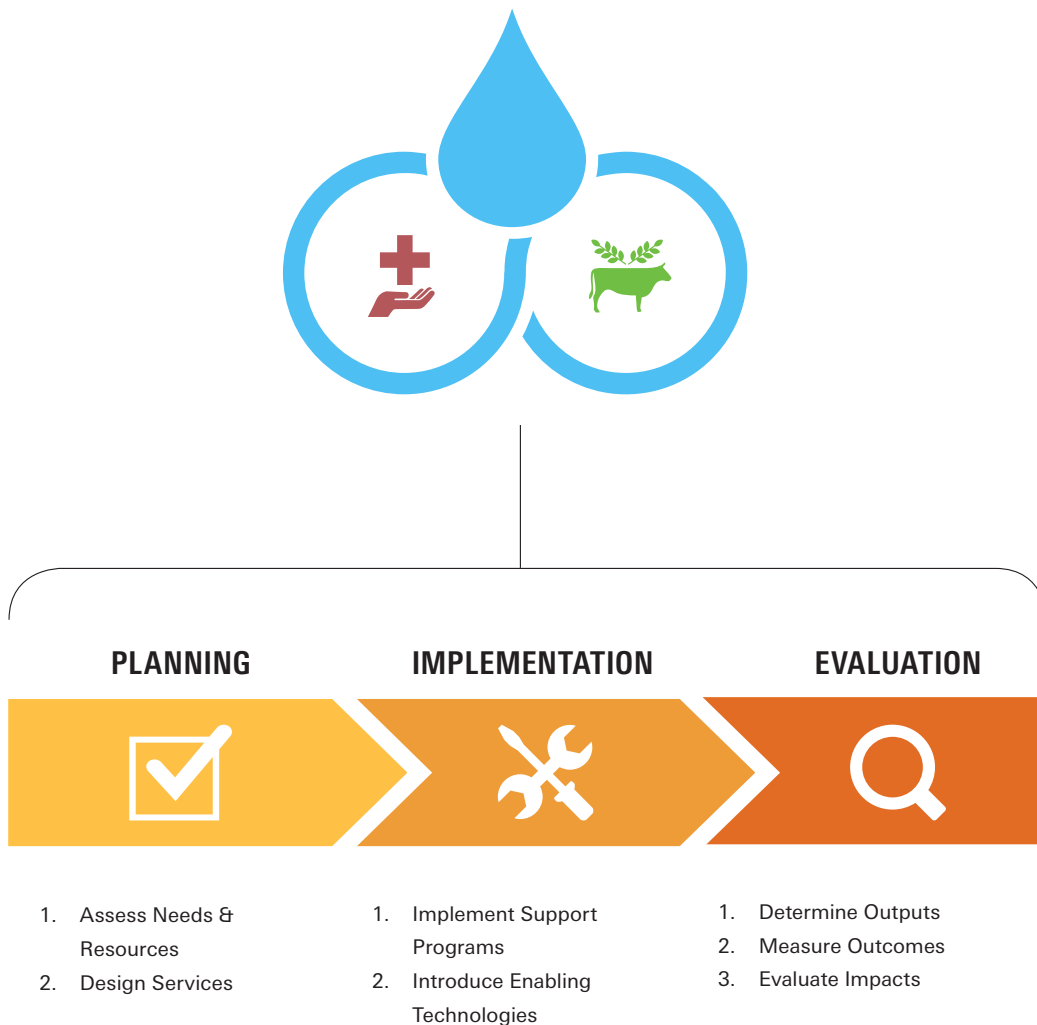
PLANNING

IMPLEMENTATION

EVALUATION

1. Assess Needs & Resources
2. Design Services

1. Implement Support Programs
2. Introduce Enabling Technologies

1. Determine Outputs
2. Measure Outcomes
3. Evaluate Impacts